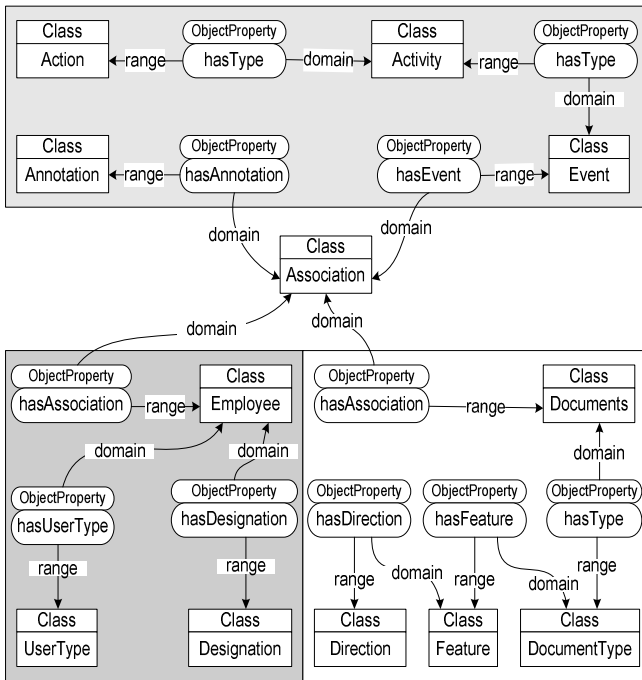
Class
Action
range
ObjectProperty
hasType
domain
Class
Activity
range
ObjectProperty
hasType
domain

Class
Annotation
range
ObjectProperty
hasAnnotation
ObjectProperty
hasEvent
range
Class
Event

domain
domain
Class
Association

domain
domain

ObjectProperty
hasAssociation
range
Class
Employee
domain
domain
ObjectProperty
hasUserType
ObjectProperty
hasDesignation
range
range
Class
UserType
Class
Designation

ObjectProperty
hasAssociation
range
Class
Documents
domain
ObjectProperty
hasDirection
ObjectProperty
hasFeature
ObjectProperty
hasType
range
domain
range
domain
range
Class
Direction
Class
Feature
Class
DocumentType